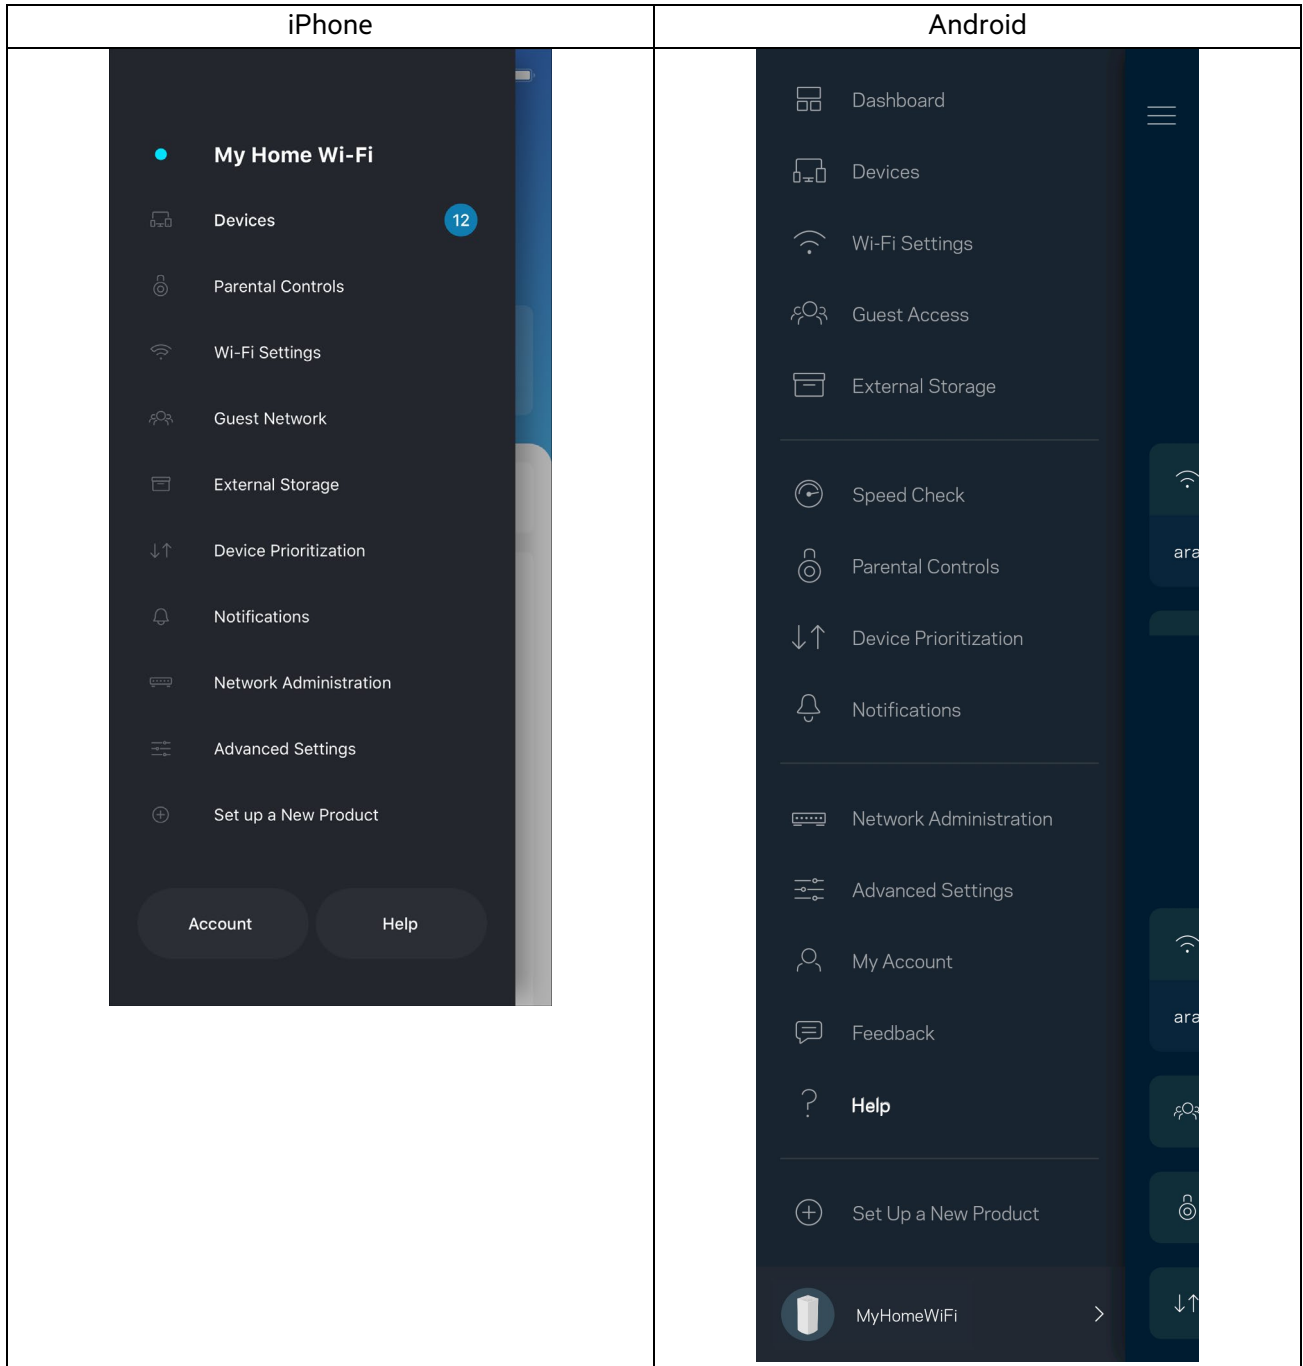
| iPhone | Android |
|---|---|
| My Home Wi-Fi<br>Devices 12<br>Parental Controls<br>Wi-Fi Settings<br>Guest Network<br>External Storage<br>Device Prioritization<br>Notifications<br>Network Administration<br>Advanced Settings<br>Set up a New Product<br>Account Help | Dashboard<br>Devices<br>Wi-Fi Settings<br>Guest Access<br>External Storage<br>Speed Check<br>Parental Controls<br>Device Prioritization<br>Notifications<br>Network Administration<br>Advanced Settings<br>My Account<br>Feedback<br>Help<br>Set Up a New Product<br>MyHomeWiFi<br>ara<br>ara |